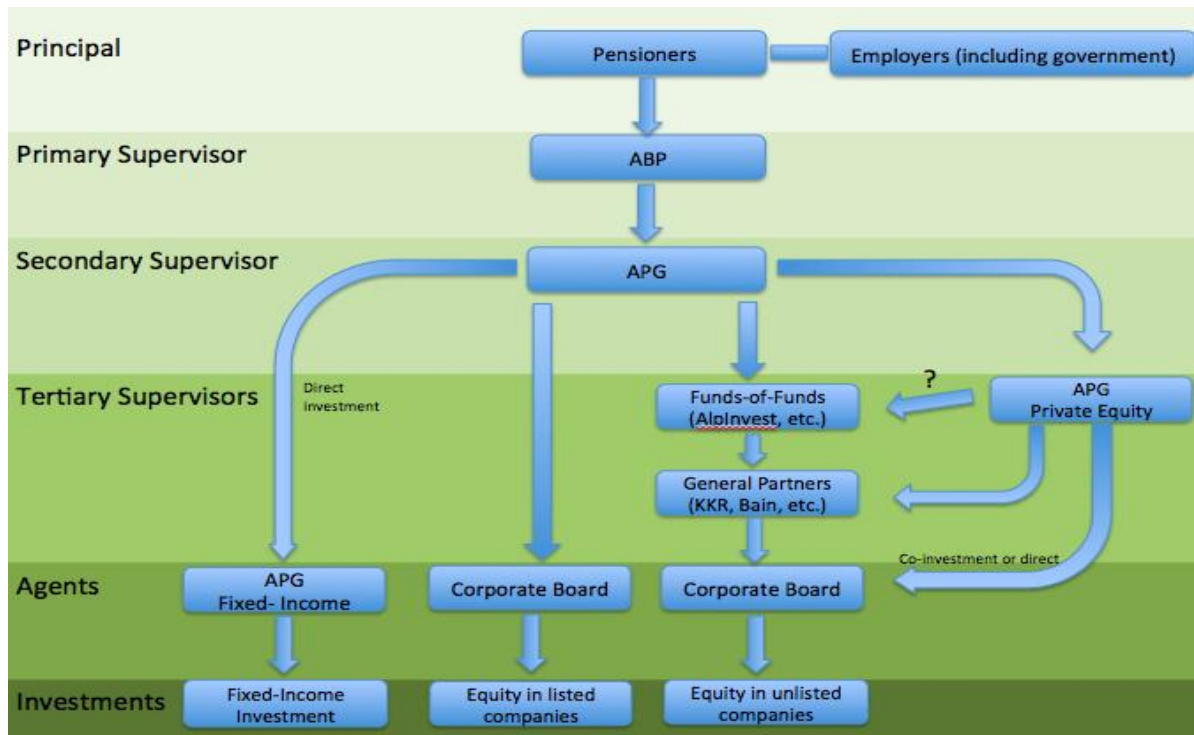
Principal

Pensioners

Employers (including government)

Primary Supervisor

ABP

Secondary Supervisor

APG

Tertiary Supervisors

Direct investment

Funds-of-Funds (AlpInvest, etc.)

?

APG Private Equity

General Partners (KKR, Bain, etc.)

Co-investment or direct

Agents

APG Fixed- Income

Corporate Board

Corporate Board

Investments

Fixed-Income Investment

Equity in listed companies

Equity in unlisted companies